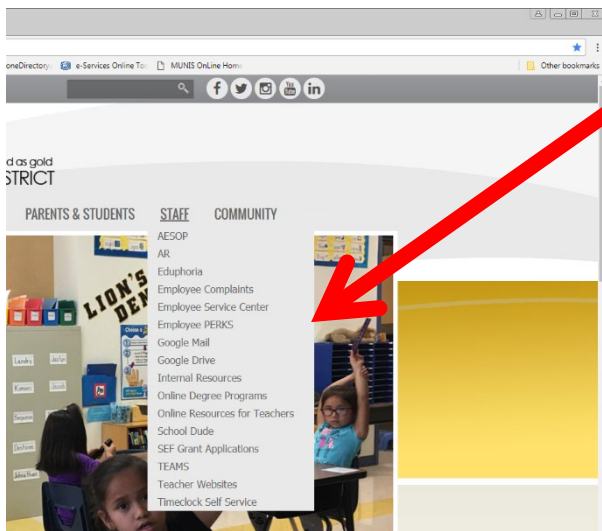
oneDirectory
e-Services Online To
MUNIS OnLine Home
Other bookmarks

d as gold
STRICT

PARENTS & STUDENTS
STAFF
COMMUNITY

AESOP
AR
Eduphoria
Employee Complaints
Employee Service Center
Employee PERKS
Google Mail
Google Drive
Internal Resources
Online Degree Programs
Online Resources for Teachers
School Dude
SEF Grant Applications
TEAMS
Teacher Websites
Timeclock Self Service

LION'S DEN